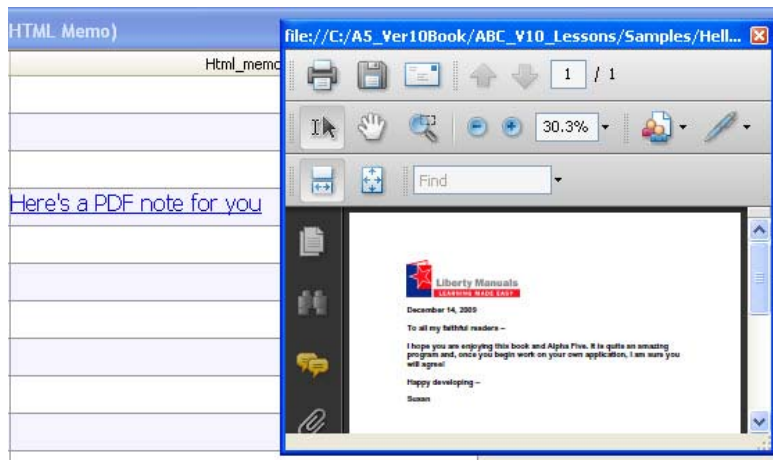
HTML Memo)

Html_memo

Here's a PDF note for you

file://C:/A5_Ver10Book/ABC_V10_Lessons/Samples/Hell...

1 / 1

30.3%

Find

Liberty Manuals
LEARNING MADE EASY

December 14, 2009

To all my faithful readers –

I hope you are enjoying this book and Alpha Five. It is quite an amazing program and, once you begin work on your own application, I am sure you will agree!

Happy developing –

Susan